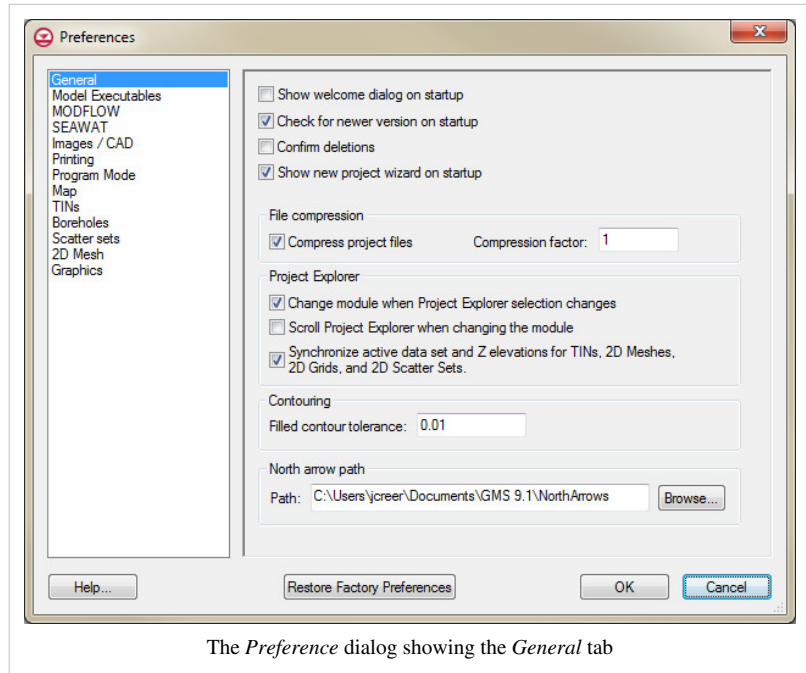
Preferences

General
Model Executables
MODFLOW
SEAWAT
Images / CAD
Printing
Program Mode
Map
TINs
Boreholes
Scatter sets
2D Mesh
Graphics

Show welcome dialog on startup
Check for newer version on startup
Confirm deletions
Show new project wizard on startup

File compression
Compress project files
Compression factor: 1

Project Explorer
Change module when Project Explorer selection changes
Scroll Project Explorer when changing the module
Synchronize active data set and Z elevations for TINs, 2D Meshes, 2D Grids, and 2D Scatter Sets.

Contouring
Filled contour tolerance: 0.01

North arrow path
Path: C:\Users\jcreer\Documents\GMS 9.1\NorthArrows
Browse...

Help...
Restore Factory Preferences
OK
Cancel

The *Preference* dialog showing the *General* tab